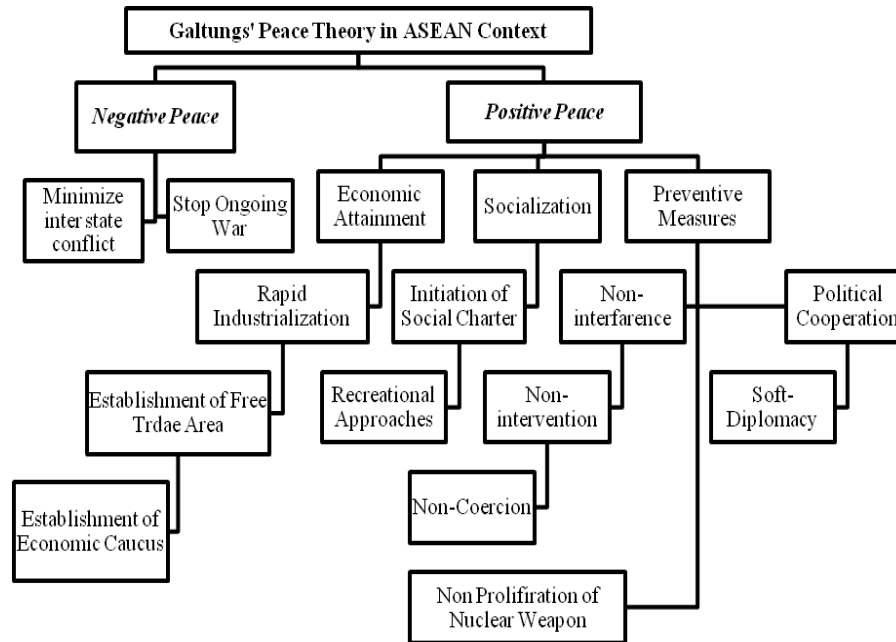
Galtungs' Peace Theory in ASEAN Context

Negative Peace

Minimize inter state conflict

Stop Ongoing War

Positive Peace

Economic Attainment

Socialization

Preventive Measures

Rapid Industrialization

Initiation of Social Charter

Non-interfarence

Political Cooperation

Establishment of Free Trdae Area

Recreational Approaches

Non-intervention

Soft-Diplomacy

Establishment of Economic Caucus

Non-Coercion

Non Prolifration of Nuclear Weapon